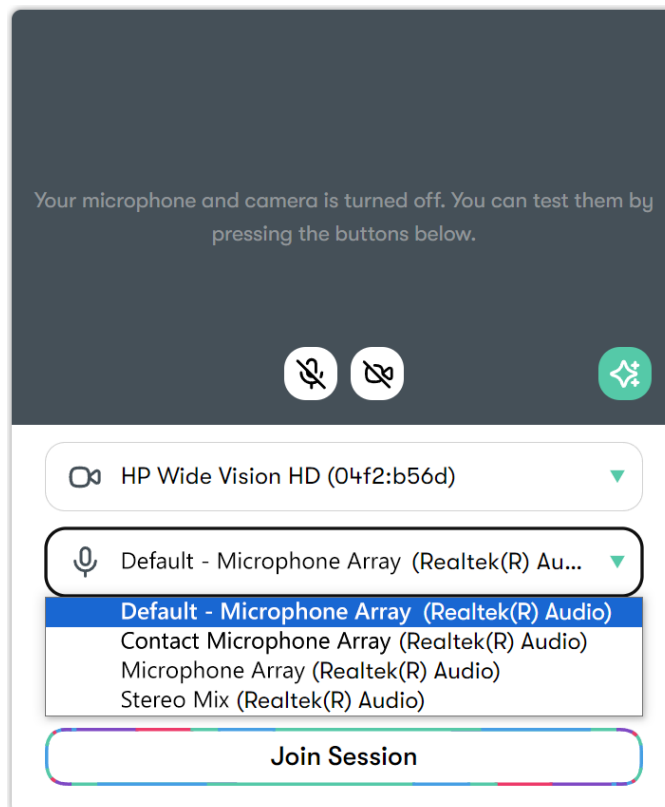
Your microphone and camera is turned off. You can test them by pressing the buttons below.

HP Wide Vision HD (04f2:b56d)

Default - Microphone Array (Realtek(R) Au...

Default - Microphone Array (Realtek(R) Audio)
Contact Microphone Array (Realtek(R) Audio)
Microphone Array (Realtek(R) Audio)
Stereo Mix (Realtek(R) Audio)

Join Session